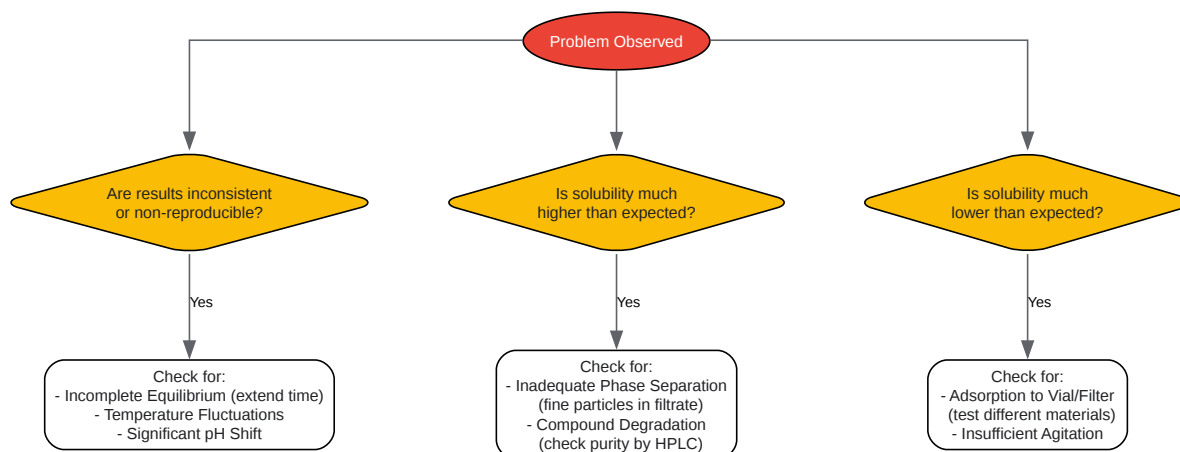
Problem Observed

Are results inconsistent or non-reproducible?

Yes

Check for:
- Incomplete Equilibrium (extend time)
- Temperature Fluctuations
- Significant pH Shift

Is solubility much higher than expected?

Yes

Check for:
- Inadequate Phase Separation (fine particles in filtrate)
- Compound Degradation (check purity by HPLC)

Is solubility much lower than expected?

Yes

Check for:
- Adsorption to Vial/Filter (test different materials)
- Insufficient Agitation